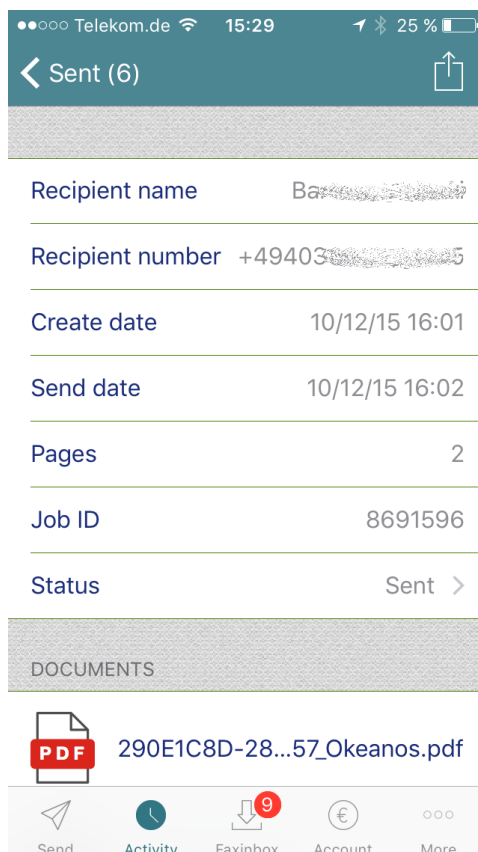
●●○○○ Telekom.de 15:29 25 %

Sent (6)

Recipient name Ba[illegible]

Recipient number +49403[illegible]5

Create date 10/12/15 16:01

Send date 10/12/15 16:02

Pages 2

Job ID 8691596

Status Sent

DOCUMENTS

PDF 290E1C8D-28...57_Okeanos.pdf

Send Activity 9 Faxinbox € Account More